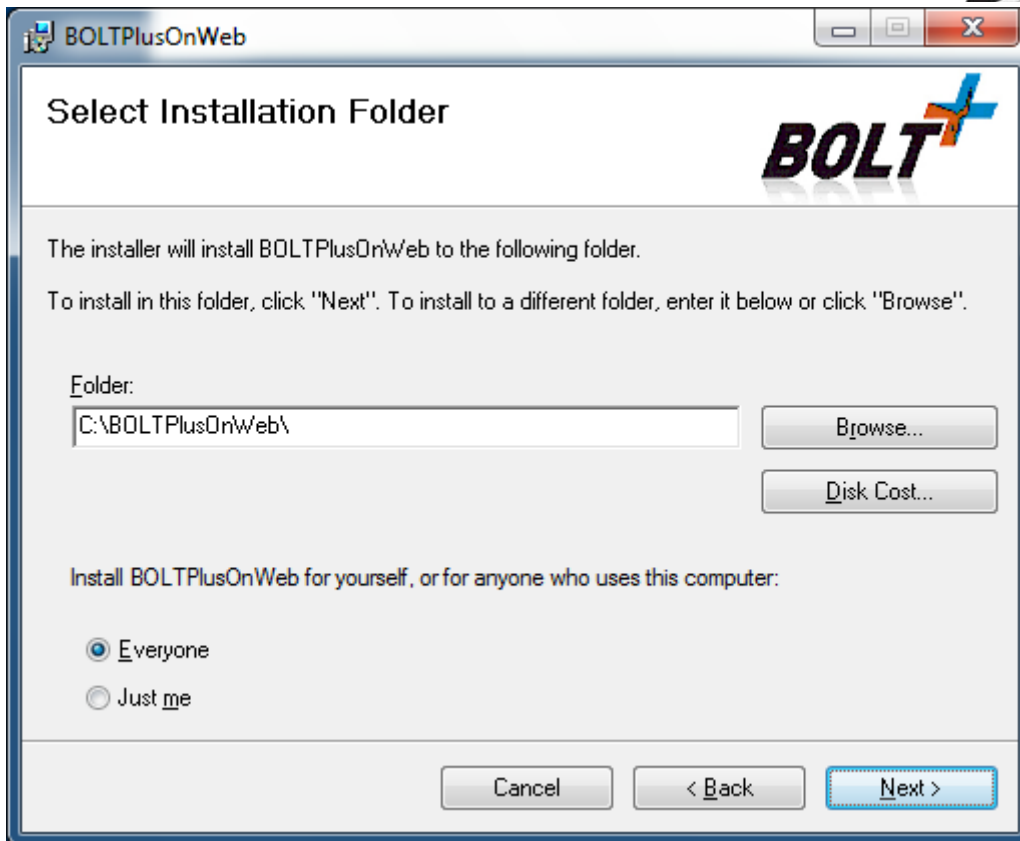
BOLTPlusOnWeb

Select Installation Folder

BOLT

The installer will install BOLTPlusOnWeb to the following folder.

To install in this folder, click "Next". To install to a different folder, enter it below or click "Browse".

Folder:

C:\BOLTPlusOnWeb\

Browse...

Disk Cost...

Install BOLTPlusOnWeb for yourself, or for anyone who uses this computer:

Everyone

Just me

Cancel

< Back

Next >